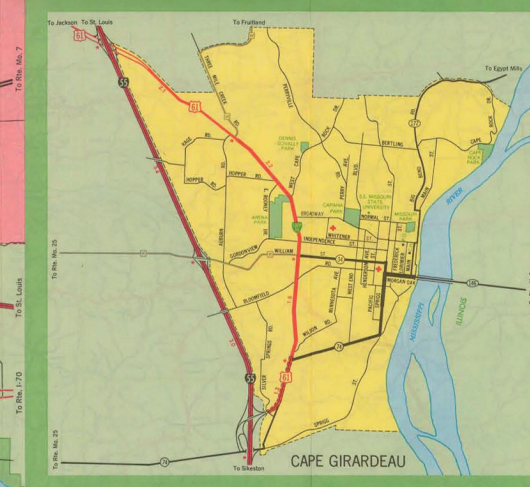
To Rte. Mo. 7

To Rte. Mo. 25

To St. Louis

To Rte. I-70

To Rte. Mo. 25

To Jackson To St. Louis

To Fruitland

To Egypt Mills

61

55

61

177

DENNIS SCIVALLY PARK

CAPAHA PARK

SE MISSOURI STATE UNIVERSITY

ARENA PARK

MISSOURI PARK

CAPE ROCK PARK

HOPPER RD.

BERTLING

BROADWAY

NORMAL ST.

INDEPENDENCE ST.

WILLIAM

KINGSHIGHWAY

WEST END

MERRIWEATHER

MORGAN OAK

BLOOMFIELD

WILSON RD.

SPRIGG

74

146

MISSISSIPPI

RIVER

ILLINOIS

55

61

74

To Sikeston

CAPE GIRARDEAU